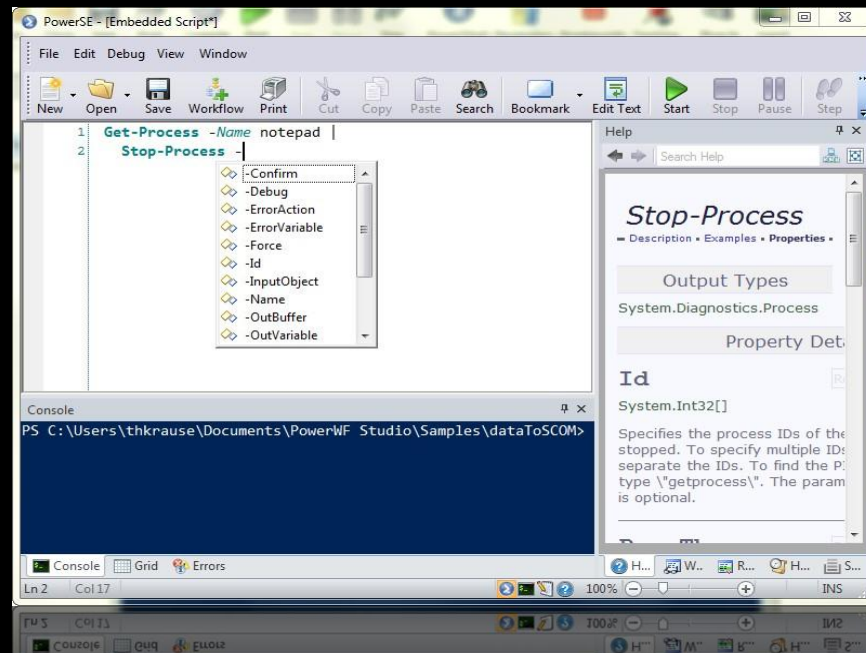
PowerSE - [Embedded Script*]

File Edit Debug View Window

New Open Save Workflow Print Cut Copy Paste Search Bookmark Edit Text Start Stop Pause Step

1 Get-Process -Name notepad |
2 Stop-Process -

-Confirm
-Debug
-ErrorAction
-ErrorVariable
-Force
-Id
-InputObject
-Name
-OutBuffer
-OutVariable

Help

Search Help

Stop-Process
- Description • Examples • Properties •

Output Types
System.Diagnostics.Process

Property Det

Id
System.Int32[]

Specifies the process IDs of the stopped. To specify multiple IDs separate the IDs. To find the P type \"getprocess\". The param is optional.

Console

PS C:\Users\thkrause\Documents\PowerWF Studio\Samples\dataToSCOM>

Console Grid Errors

H... W... R... H... S...

Ln 2 Col 17 100% INS